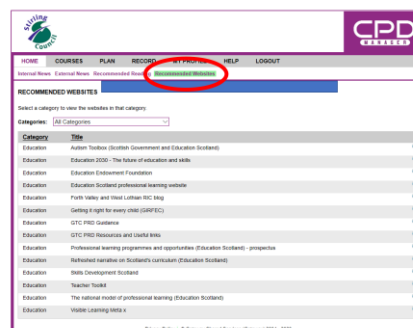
Stirling Council

CPD MANAGER

HOME COURSES PLAN RECORD MY PROFILE HELP LOGOUT

Internal News External News Recommended Reading Recommended Websites

RECOMMENDED WEBSITES

Select a category to view the websites in that category.

Categories: All Categories

| Category | Title |
|---|---|
| Education | Autism Toolbox (Scottish Government and Education Scotland) |
| Education | Education 2030 - The future of education and skills |
| Education | Education Endowment Foundation |
| Education | Education Scotland professional learning website |
| Education | Forth Valley and West Lothian RIC blog |
| Education | Getting it right for every child (GIRFEC) |
| Education | GTC PRD Guidance |
| Education | GTC PRD Resources and Useful links |
| Education | Professional learning programmes and opportunities (Education Scotland) - prospectus |
| Education | Refreshed narrative on Scotland's curriculum (Education Scotland) |
| Education | Skills Development Scotland |
| Education | Teacher Toolkit |
| Education | The national model of professional learning (Education Scotland) |
| Education | Visible Learning Meta x |

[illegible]